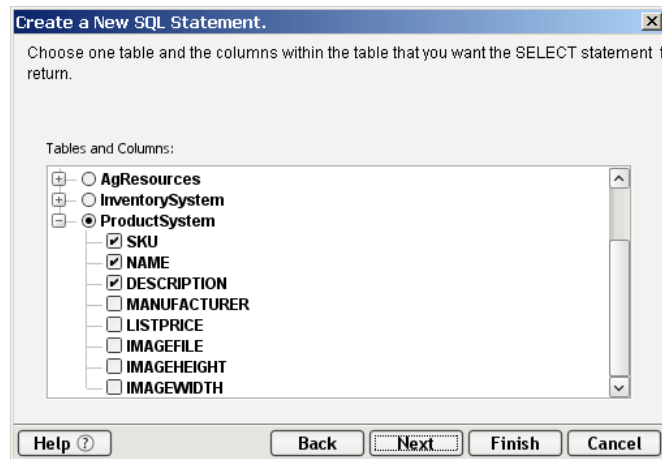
Create a New SQL Statement.

Choose one table and the columns within the table that you want the SELECT statement t return.

Tables and Columns:

AgResources
InventorySystem
ProductSystem
SKU
NAME
DESCRIPTION
MANUFACTURER
LISTPRICE
IMAGEFILE
IMAGEHEIGHT
IMAGEWIDTH

Help ⓘ
Back
Next
Finish
Cancel